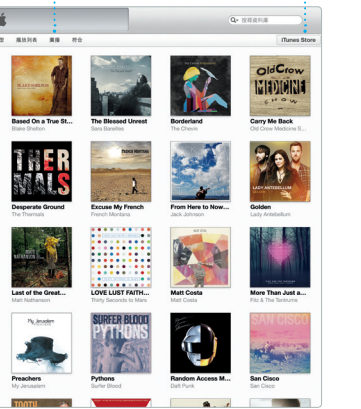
搜尋資料庫

歌曲 播放列表 專輯 作者 iTunes Store

Based On a True St...
Blake Shelton

The Blessed Unrest
Sara Bareilles

Borderland
The Chevin

Carry Me Back
Old Crow Medicine S...

Desperate Ground
The Thermals

Excuse My French
French Montana

From Here to Now...
Jack Johnson

Golden
Lady Antebellum

Last of the Great...
Matt Nathanson

LOVE LUST FAITH...
Thirty Seconds to Mars

Matt Costa
Matt Costa

More Than Just a...
Fitz & The Tantrums

Preachers
My Jerusalem

Pythons
Surfer Blood

Random Access M...
Daft Punk

San Cisco
San Cisco